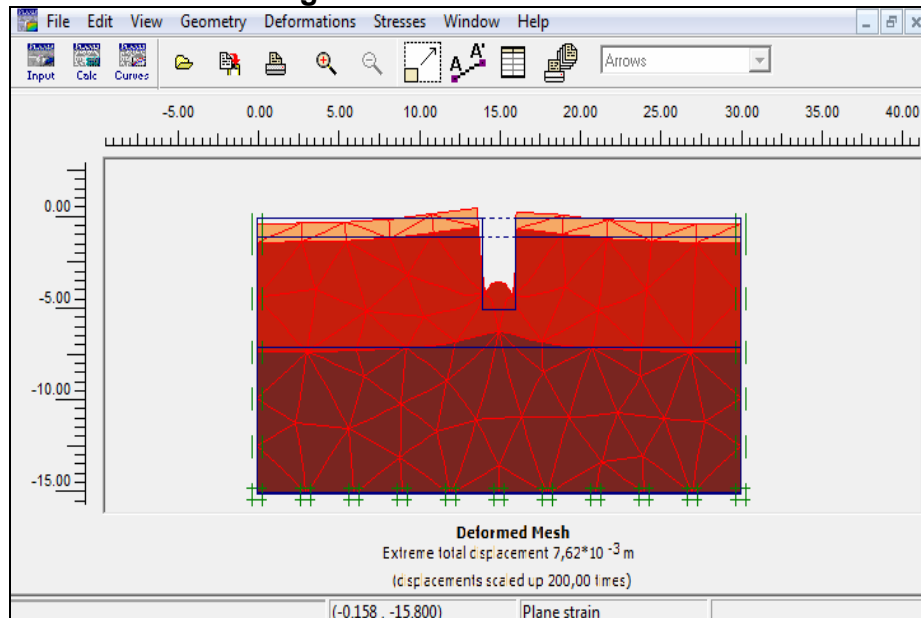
File Edit View Geometry Deformations Stresses Window Help

Input Calc Curves

Arrows

-5.00 0.00 5.00 10.00 15.00 20.00 25.00 30.00 35.00 40.00

0.00

-5.00

-10.00

-15.00

Deformed Mesh

Extreme total displacement $7,62*10^{-3}$ m

(displacements scaled up 200,00 times)

(-0.158 , -15.800)

Plane strain